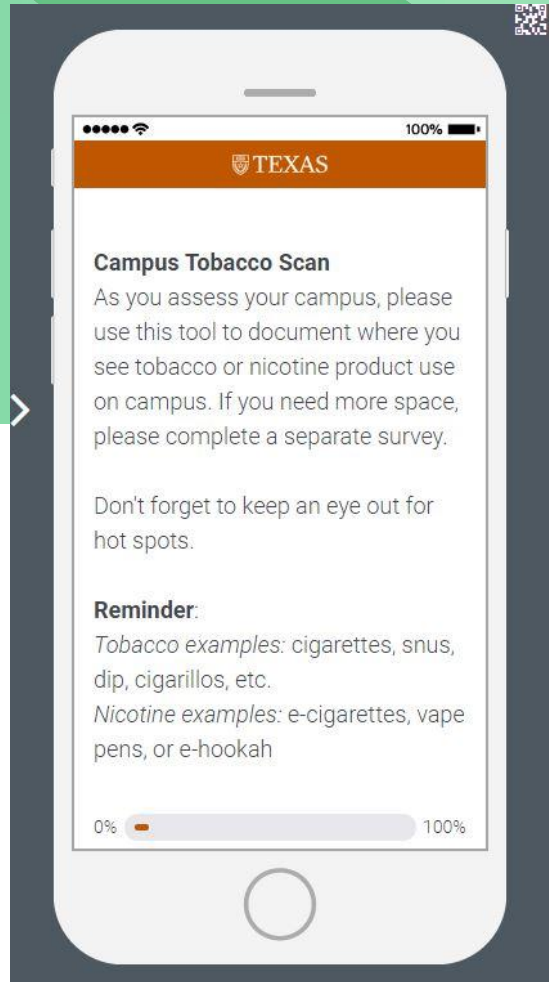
100%

TEXAS

**Campus Tobacco Scan**
As you assess your campus, please use this tool to document where you see tobacco or nicotine product use on campus. If you need more space, please complete a separate survey.

Don't forget to keep an eye out for hot spots.

**Reminder**:
*Tobacco examples:* cigarettes, snus, dip, cigarillos, etc.
*Nicotine examples:* e-cigarettes, vape pens, or e-hookah

0% 100%